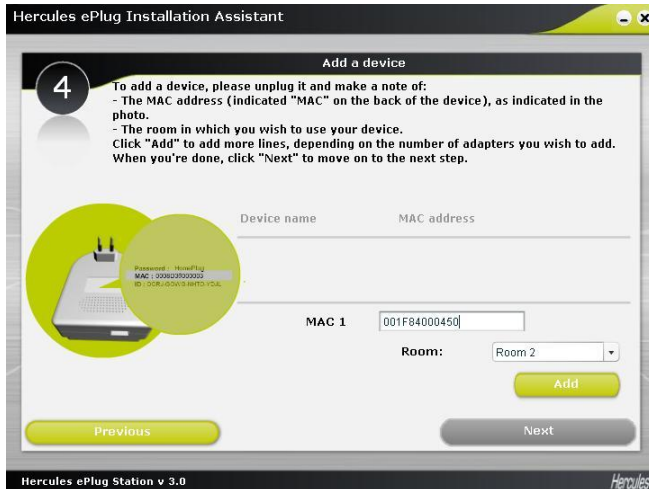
Hercules ePlug Installation Assistant

Add a device

4

To add a device, please unplug it and make a note of:
- The MAC address (indicated "MAC" on the back of the device), as indicated in the photo.
- The room in which you wish to use your device.
Click "Add" to add more lines, depending on the number of adapters you wish to add.
When you're done, click "Next" to move on to the next step.

Device name MAC address

Password : HomePlug
MAC : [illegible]
ID : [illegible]

MAC 1 001F84000450

Room: Room 2

Add

Previous

Next

Hercules ePlug Station v 3.0

Hercules